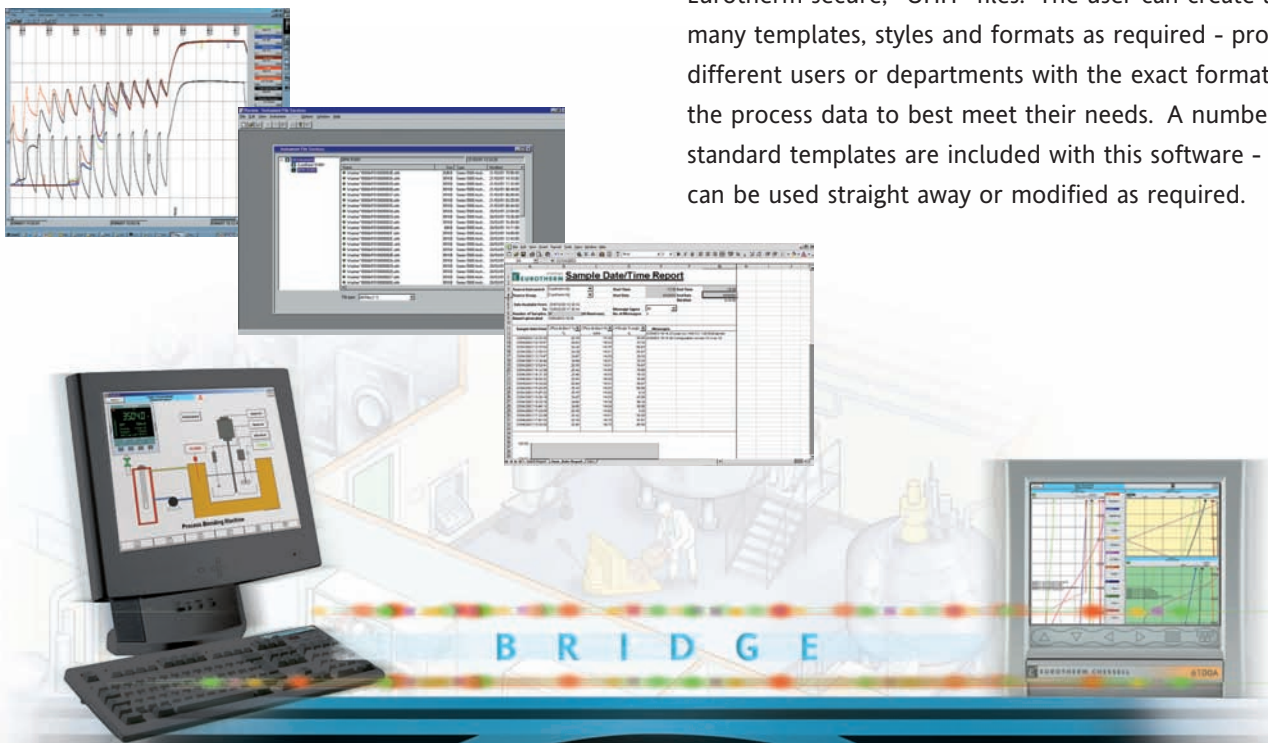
Eurotherm secure, "UHH" files. The user can create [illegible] many templates, styles and formats as required - pro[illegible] different users or departments with the exact format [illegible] the process data to best meet their needs. A numbe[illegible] standard templates are included with this software - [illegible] can be used straight away or modified as required.

EUROTHERM Sample Date/Time Report

Process Blending Machine

BRIDGE

EUROTHERM CHESSELL 6100A